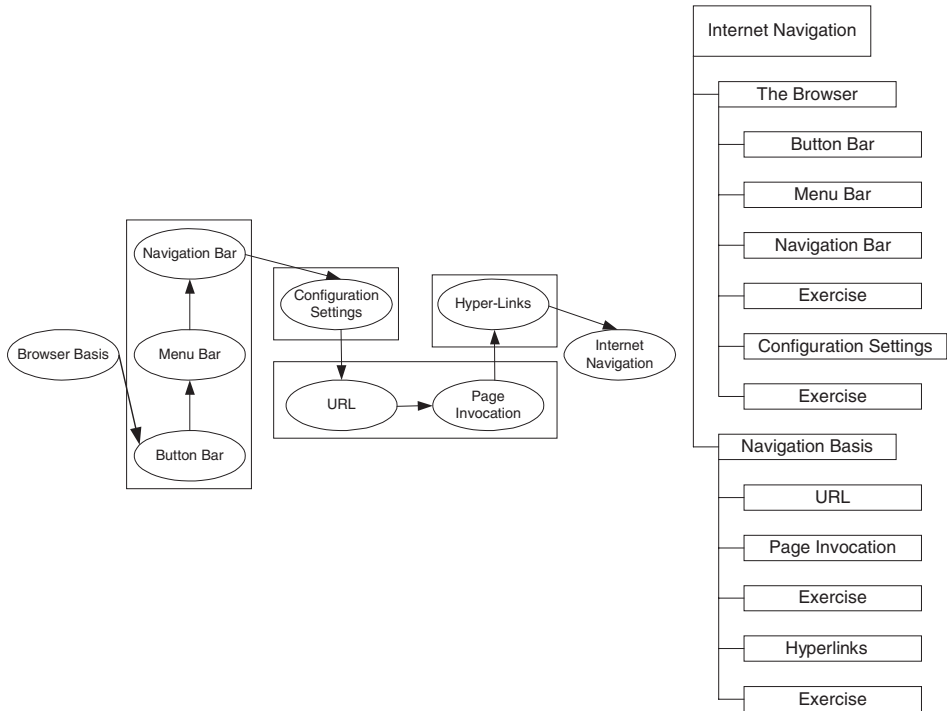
Navigation Bar

Menu Bar

Browser Basis

Button Bar

Configuration Settings

URL

Page Invocation

Hyper-Links

Internet Navigation

Internet Navigation

The Browser

Button Bar

Menu Bar

Navigation Bar

Exercise

Configuration Settings

Exercise

Navigation Basis

URL

Page Invocation

Exercise

Hyperlinks

Exercise